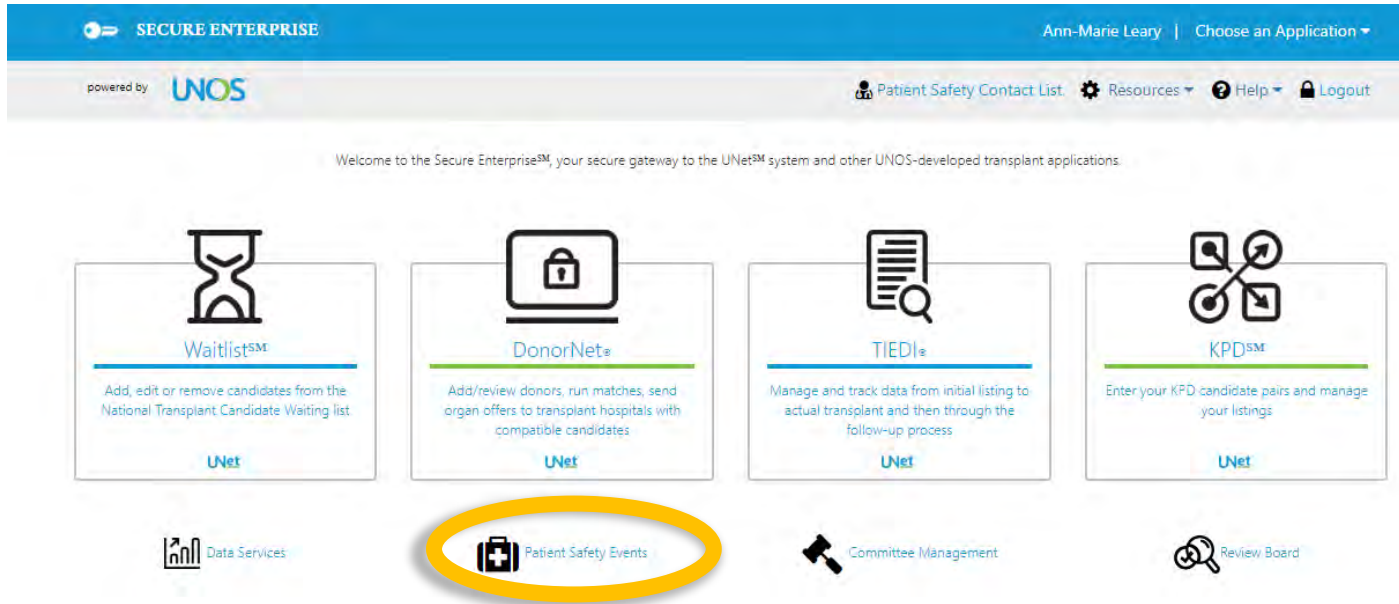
SECURE ENTERPRISE

Ann-Marie Leary | Choose an Application

powered by UNOS

Patient Safety Contact List  Resources  Help  Logout

Welcome to the Secure Enterprise$^{SM}$, your secure gateway to the UNet$^{SM}$ system and other UNOS-developed transplant applications.

Waitlist$^{SM}$

Add, edit or remove candidates from the National Transplant Candidate Waiting list

UNet

DonorNet®

Add/review donors, run matches, send organ offers to transplant hospitals with compatible candidates

UNet

TIEDI®

Manage and track data from initial listing to actual transplant and then through the follow-up process

UNet

KPD$^{SM}$

Enter your KPD candidate pairs and manage your listings

UNet

Data Services

Patient Safety Events

Committee Management

Review Board